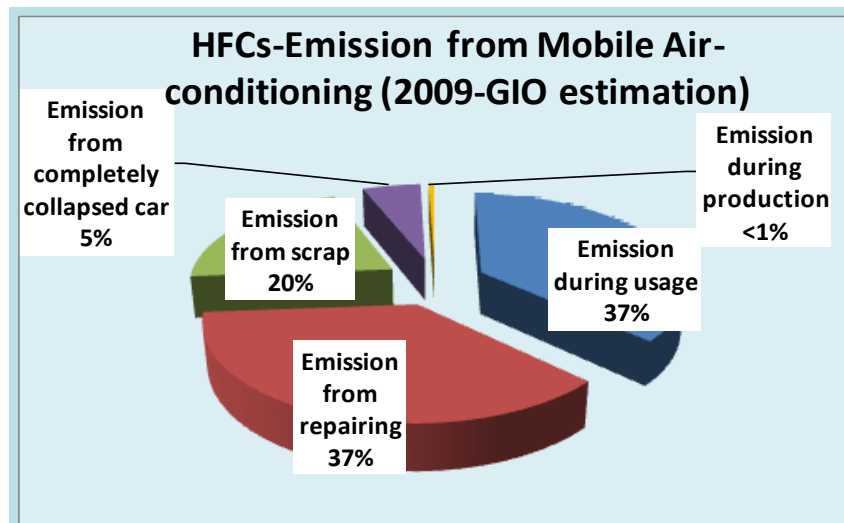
HFCs-Emission from Mobile Air-conditioning (2009-GIO estimation)

Emission from completely collapsed car 5%

Emission during production <1%

Emission from scrap 20%

Emission during usage 37%

Emission from repairing 37%